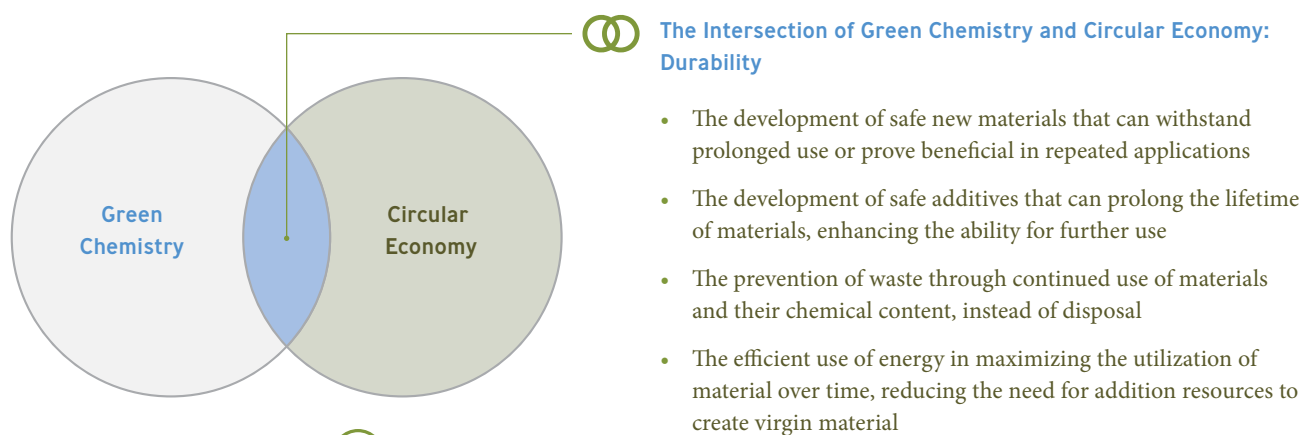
Green Chemistry

Circular Economy

The Intersection of Green Chemistry and Circular Economy: Durability

- The development of safe new materials that can withstand prolonged use or prove beneficial in repeated applications
- The development of safe additives that can prolong the lifetime of materials, enhancing the ability for further use
- The prevention of waste through continued use of materials and their chemical content, instead of disposal
- The efficient use of energy in maximizing the utilization of material over time, reducing the need for addition resources to create virgin material